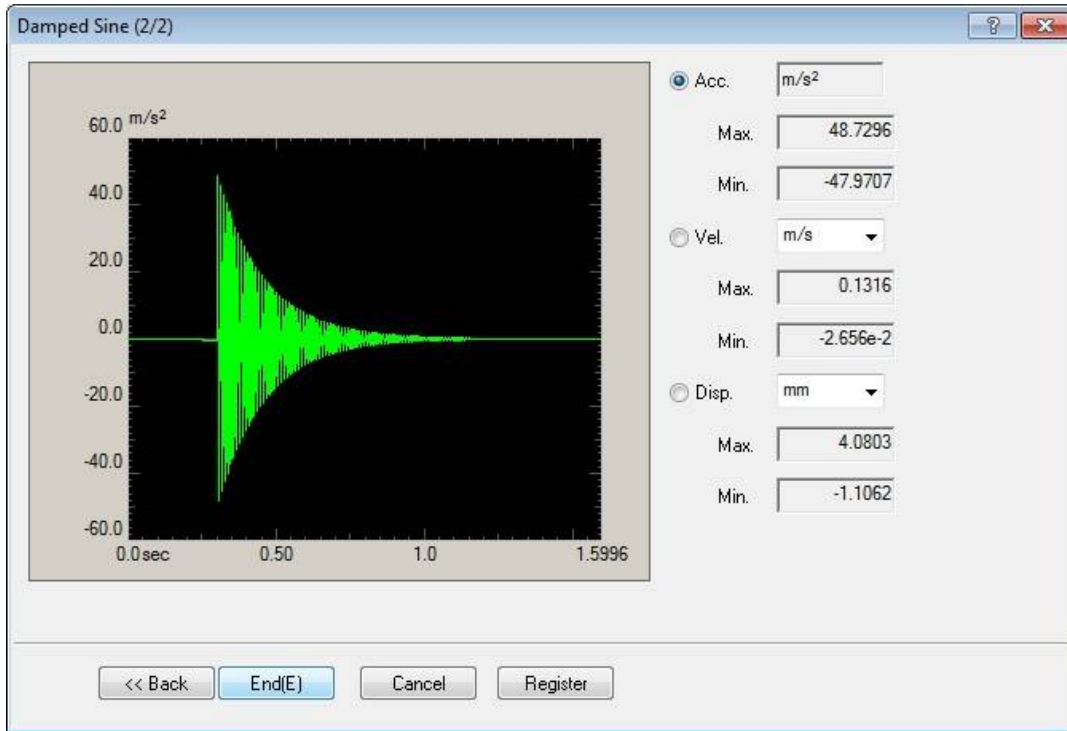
Damped Sine (2/2)

?

60.0 $m/s^2$

40.0

20.0

0.0

-20.0

-40.0

-60.0

0.0sec

0.50

1.0

1.5996

Acc. $m/s^2$

Max. 48.7296

Min. -47.9707

Vel. m/s

Max. 0.1316

Min. -2.656e-2

Disp. mm

Max. 4.0803

Min. -1.1062

<< Back

End(E)

Cancel

Register